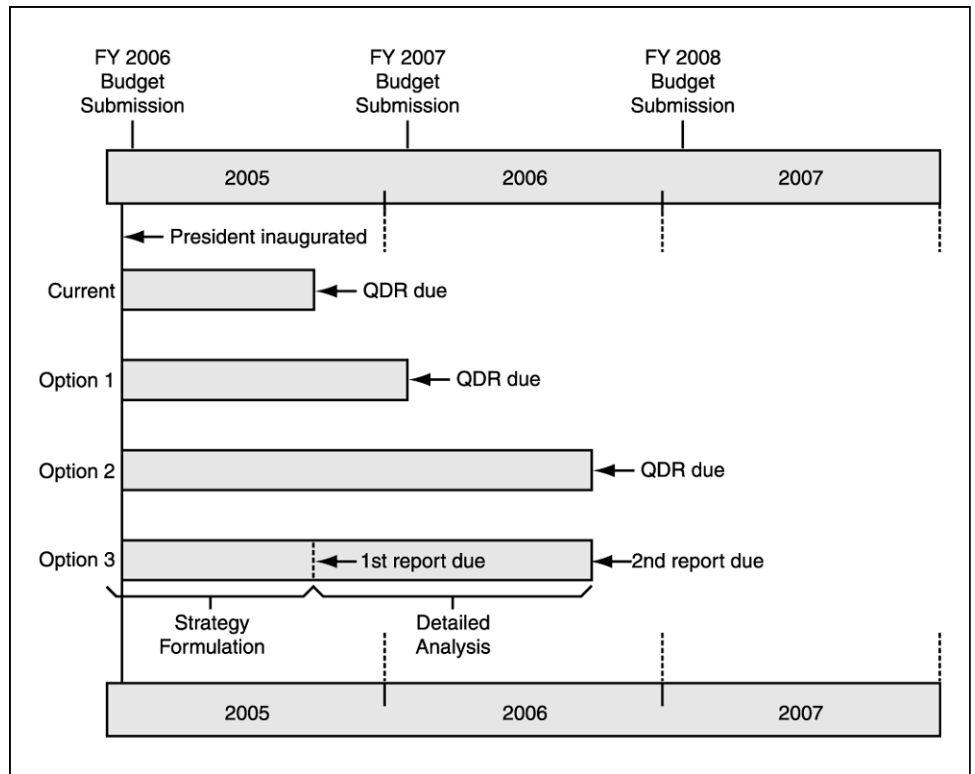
FY 2006 Budget Submission

FY 2007 Budget Submission

FY 2008 Budget Submission

2005

2006

2007

President inaugurated

Current

QDR due

Option 1

QDR due

Option 2

QDR due

Option 3

1st report due

2nd report due

Strategy Formulation

Detailed Analysis

2005

2006

2007